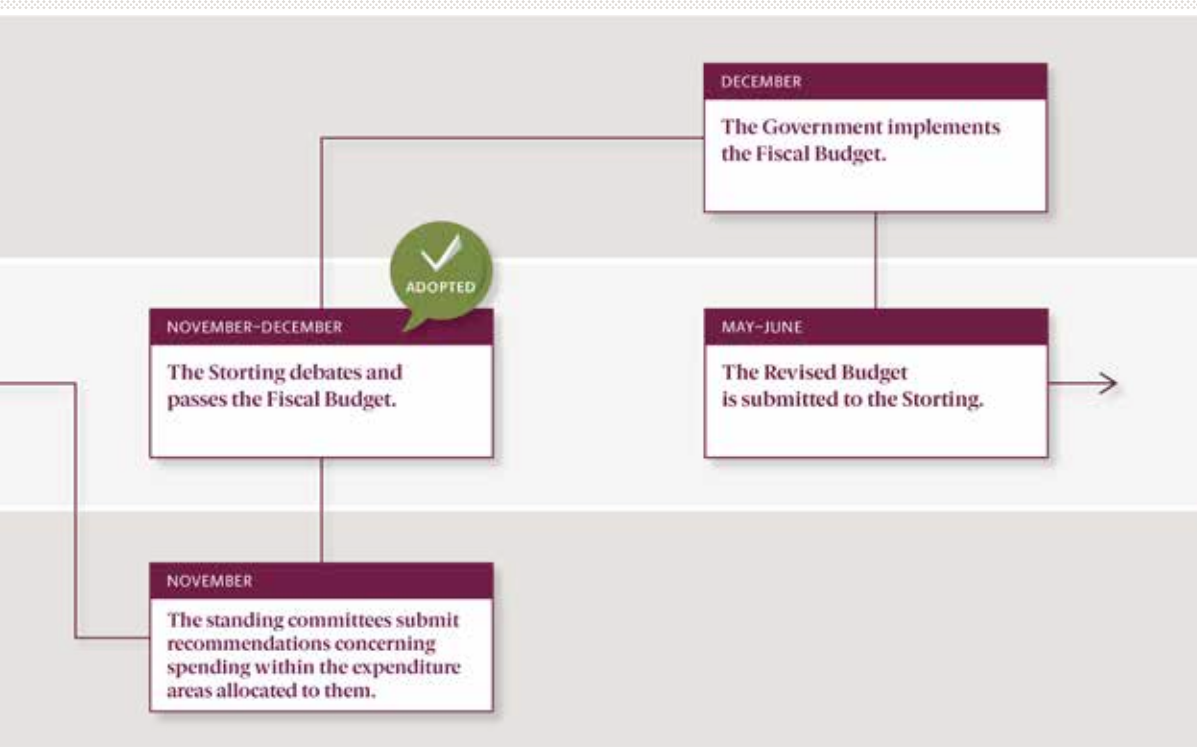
DECEMBER

The Government implements the Fiscal Budget.

ADOPTED

NOVEMBER–DECEMBER

The Storting debates and passes the Fiscal Budget.

MAY–JUNE

The Revised Budget is submitted to the Storting.

NOVEMBER

The standing committees submit recommendations concerning spending within the expenditure areas allocated to them.